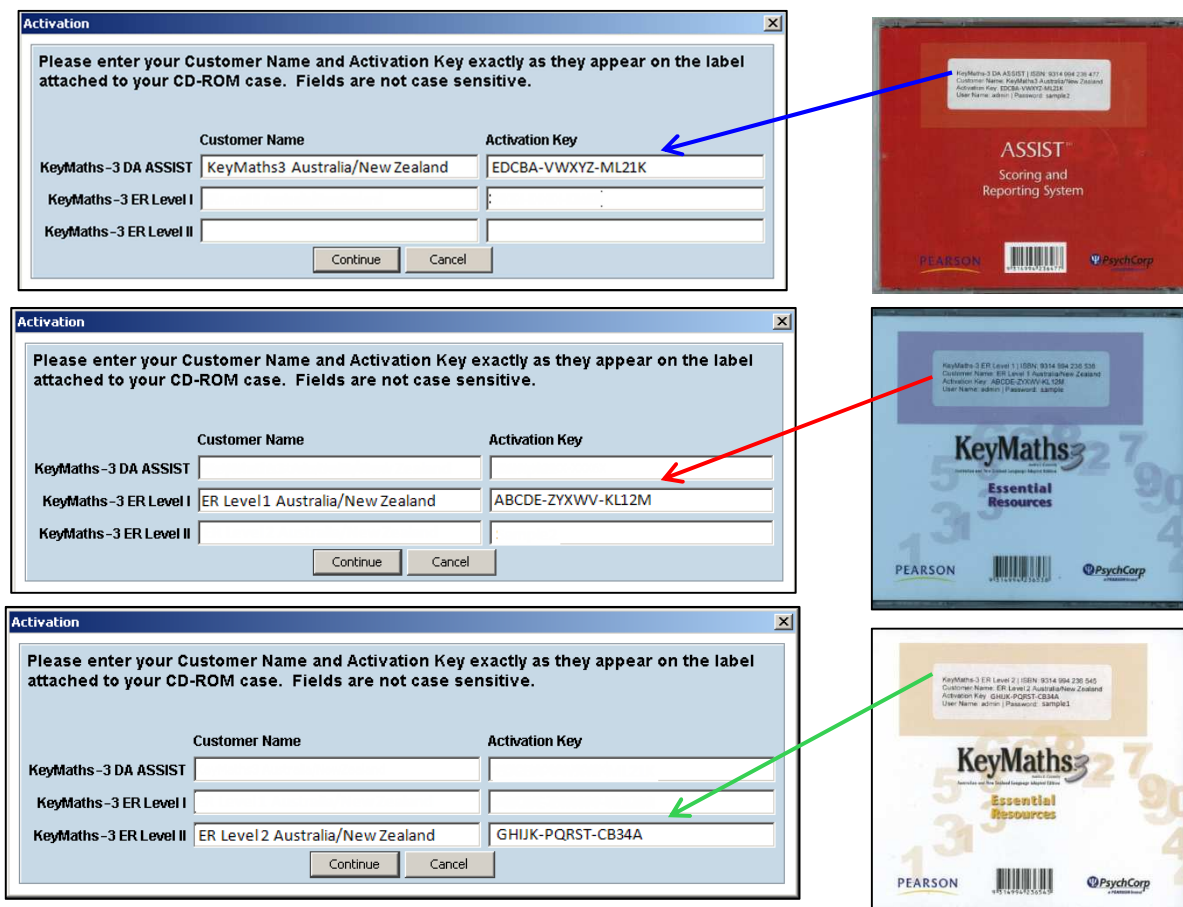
Activation

Please enter your Customer Name and Activation Key exactly as they appear on the label attached to your CD-ROM case. Fields are not case sensitive.

| | Customer Name | Activation Key |
|---|---|---|
| KeyMaths-3 DA ASSIST | KeyMaths3 Australia/New Zealand | EDCBA-VWXYZ-ML21K |
| KeyMaths-3 ER Level I | | |
| KeyMaths-3 ER Level II | | |

Continue Cancel

KeyMaths-3 DA ASSIST | ISBN: 9314 994 236 477
Customer Name: KeyMaths3 Australia/New Zealand
Activation Key: EDCBA-VWXYZ-ML21K
User Name: admin | Password: sample2

ASSIST™
Scoring and Reporting System

PEARSON
PsychCorp

Activation

Please enter your Customer Name and Activation Key exactly as they appear on the label attached to your CD-ROM case. Fields are not case sensitive.

| | Customer Name | Activation Key |
|---|---|---|
| KeyMaths-3 DA ASSIST | | |
| KeyMaths-3 ER Level I | ER Level 1 Australia/New Zealand | ABCDE-ZYXWV-KL12M |
| KeyMaths-3 ER Level II | | |

Continue Cancel

KeyMaths-3 ER Level 1 | ISBN: 9314 994 236 538
Customer Name: ER Level 1 Australia/New Zealand
Activation Key: ABCDE-ZYXWV-KL12M
User Name: admin | Password: sample

KeyMaths3
Essential Resources

PEARSON
PsychCorp

Activation

Please enter your Customer Name and Activation Key exactly as they appear on the label attached to your CD-ROM case. Fields are not case sensitive.

| | Customer Name | Activation Key |
|---|---|---|
| KeyMaths-3 DA ASSIST | | |
| KeyMaths-3 ER Level I | | |
| KeyMaths-3 ER Level II | ER Level 2 Australia/New Zealand | GHIJK-PQRST-CB34A |

Continue Cancel

KeyMaths-3 ER Level 2 | ISBN: 9314 994 236 545
Customer Name: ER Level 2 Australia/New Zealand
Activation Key: GHIJK-PQRST-CB34A
User Name: admin | Password: sample1

KeyMaths3
Essential Resources

PEARSON
PsychCorp